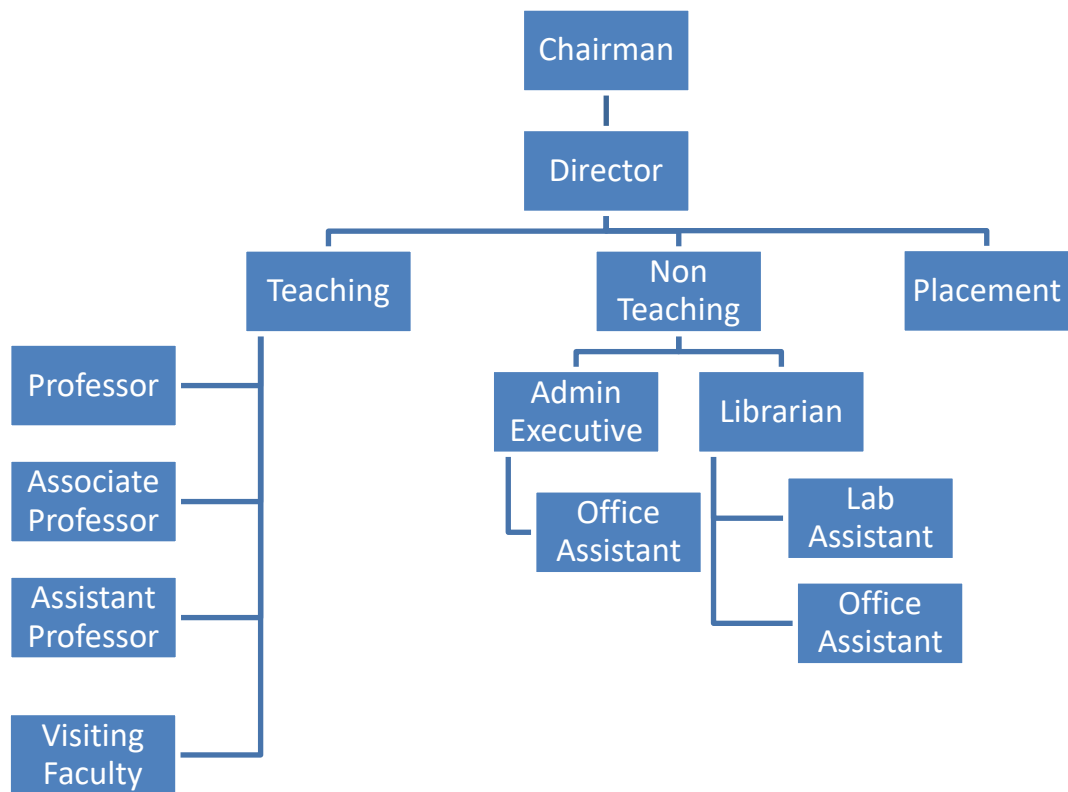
Chairman

Director

Teaching

Non Teaching

Placement

Professor

Associate Professor

Assistant Professor

Visiting Faculty

Admin Executive

Office Assistant

Librarian

Lab Assistant

Office Assistant